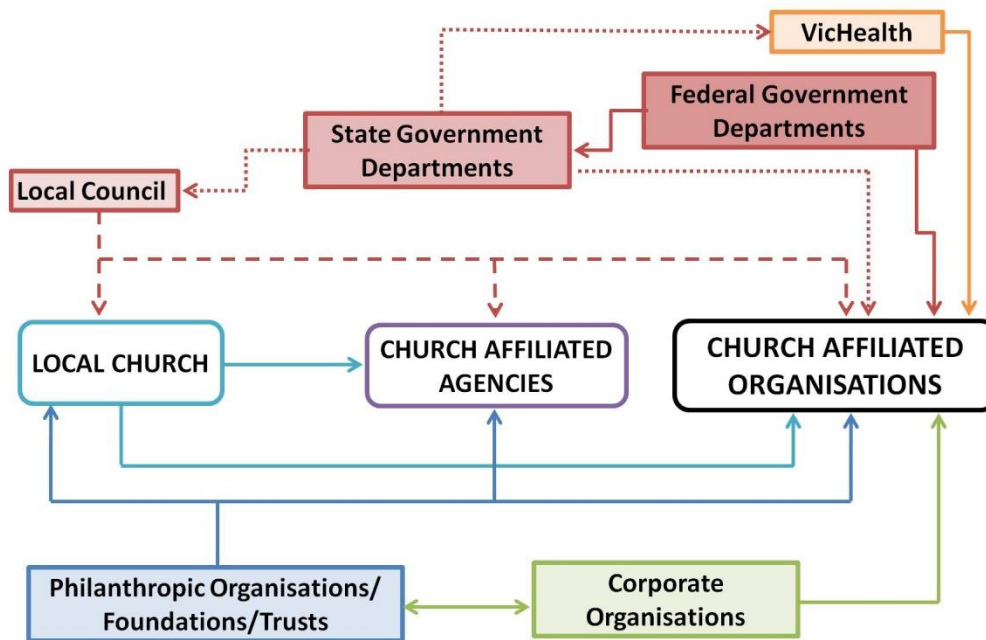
VicHealth

Federal Government Departments

State Government Departments

Local Council

LOCAL CHURCH

CHURCH AFFILIATED AGENCIES

CHURCH AFFILIATED ORGANISATIONS

Philanthropic Organisations/ Foundations/Trusts

Corporate Organisations